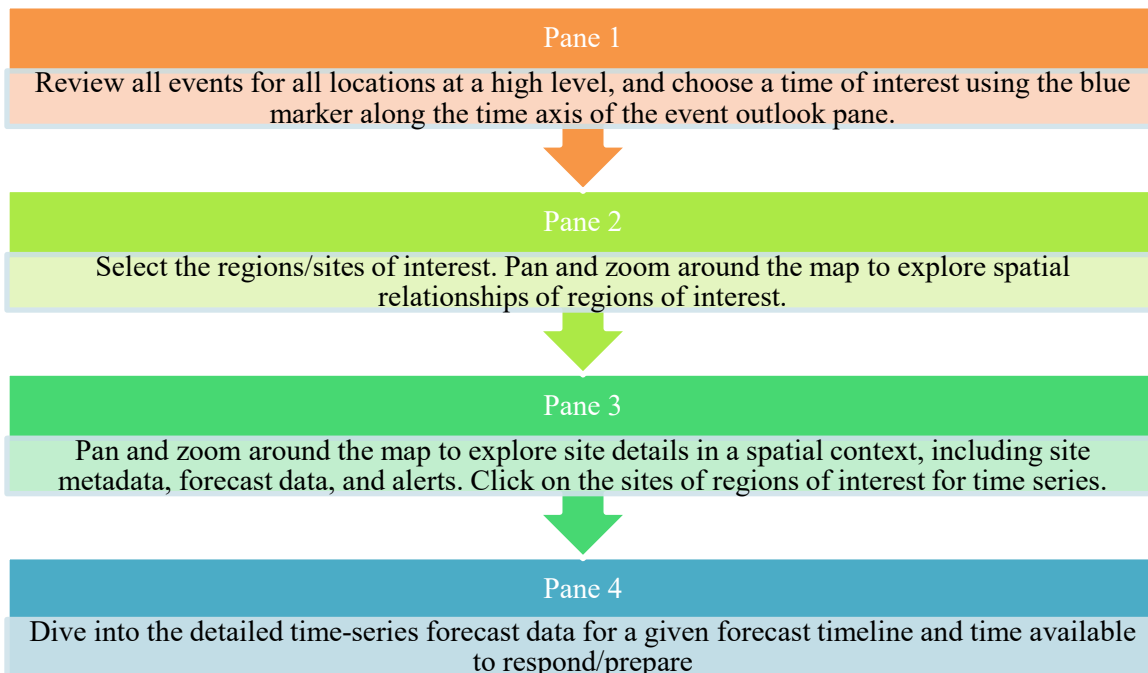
Pane 1

Review all events for all locations at a high level, and choose a time of interest using the blue marker along the time axis of the event outlook pane.

Pane 2

Select the regions/sites of interest. Pan and zoom around the map to explore spatial relationships of regions of interest.

Pane 3

Pan and zoom around the map to explore site details in a spatial context, including site metadata, forecast data, and alerts. Click on the sites of regions of interest for time series.

Pane 4

Dive into the detailed time-series forecast data for a given forecast timeline and time available to respond/prepare